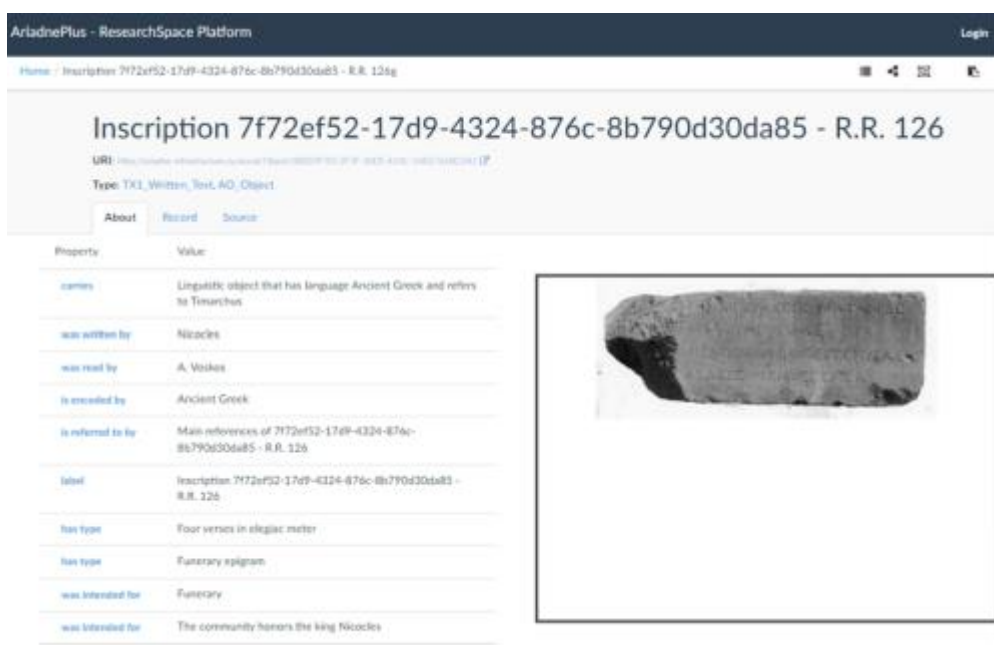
AriadnePlus - ResearchSpace Platform

Login

Home / Inscription 7f72ef52-17d9-4324-876c-8b790d30da85 - R.R. 126g

Inscription 7f72ef52-17d9-4324-876c-8b790d30da85 - R.R. 126

URI: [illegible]

Type: TX1_Written_Text, AO_Object

About Record Source

| Property | Value |
|---|---|
| carries | Linguistic object that has language Ancient Greek and refers to Timarchus |
| was written by | Nicocles |
| was read by | A. Voskos |
| is encoded by | Ancient Greek |
| is referred to by | Main references of 7f72ef52-17d9-4324-876c-8b790d30da85 - R.R. 126 |
| label | Inscription 7f72ef52-17d9-4324-876c-8b790d30da85 - R.R. 126 |
| has type | Four verses in elegiac meter |
| has type | Funerary epigram |
| was intended for | Funerary |
| was intended for | The community honors the king Nicocles |